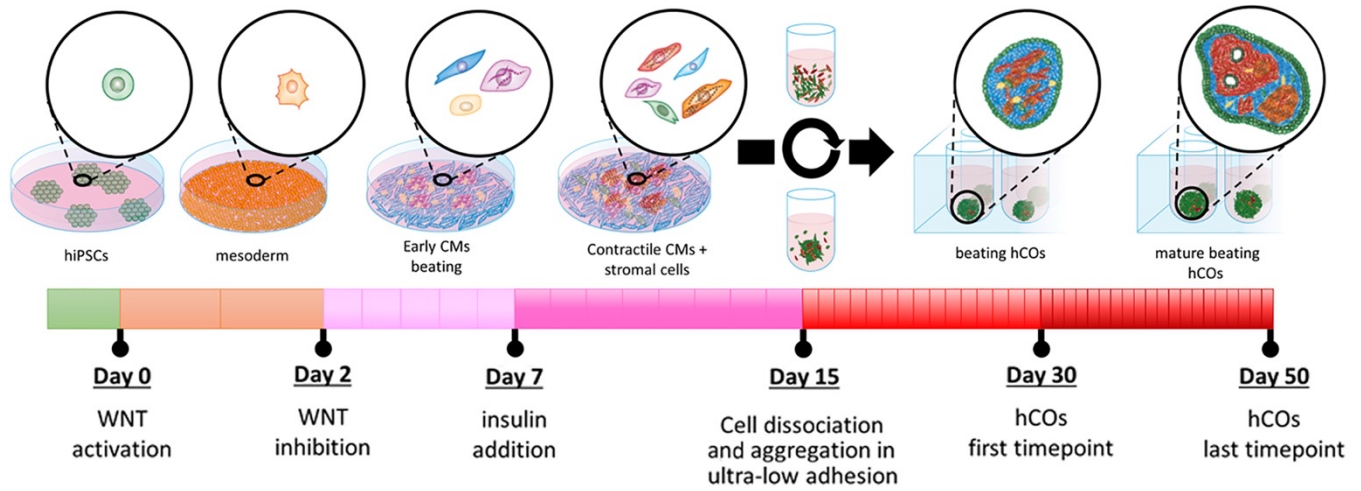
hiPSCs

mesoderm

Early CMs beating

Contractile CMs + stromal cells

beating hCOs

mature beating hCOs

Day 0
WNT activation

Day 2
WNT inhibition

Day 7
insulin addition

Day 15
Cell dissociation and aggregation in ultra-low adhesion

Day 30
hCOs first timepoint

Day 50
hCOs last timepoint